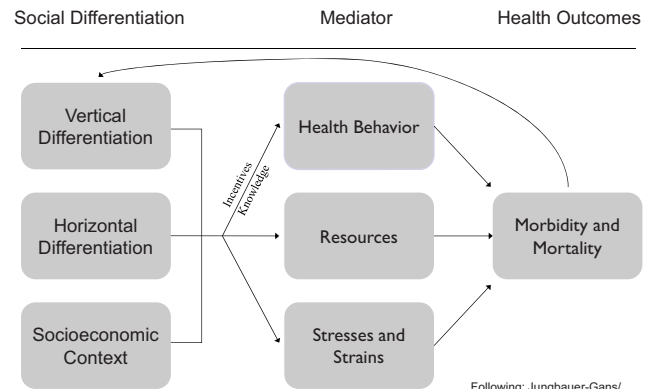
Social Differentiation

Mediator

Health Outcomes

Vertical Differentiation

Horizontal Differentiation

Socioeconomic Context

Incentives

Knowledge

Health Behavior

Resources

Stresses and Strains

Morbidity and Mortality

Following: Jungbauer-Gans/